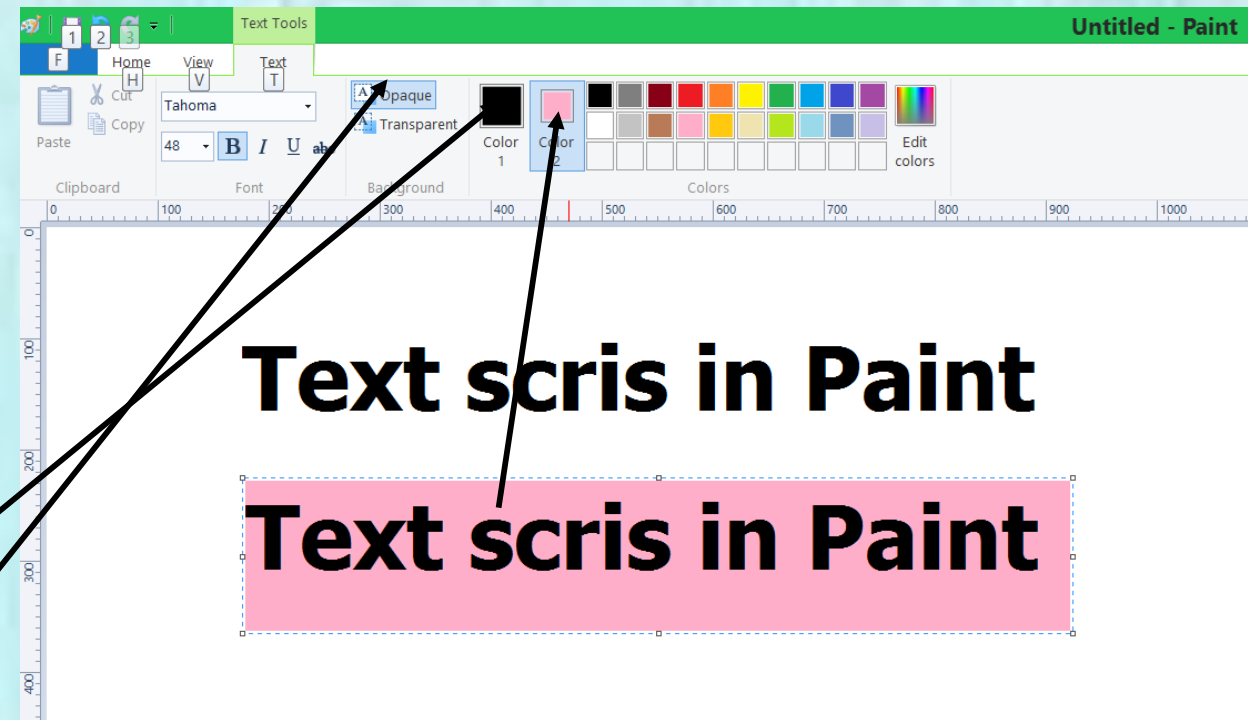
1 2 3
Text Tools
Untitled - Paint
F
Home H
View V
Text T
Paste
Cut
Copy
Clipboard
Tahoma
48
B I U abc
Font
Opaque
Transparent
Background
Color 1
Color 2
Edit colors
Colors
0 100 200 300 400 500 600 700 800 900 1000
0 100 200 300 400

Text scris in Paint

Text scris in Paint